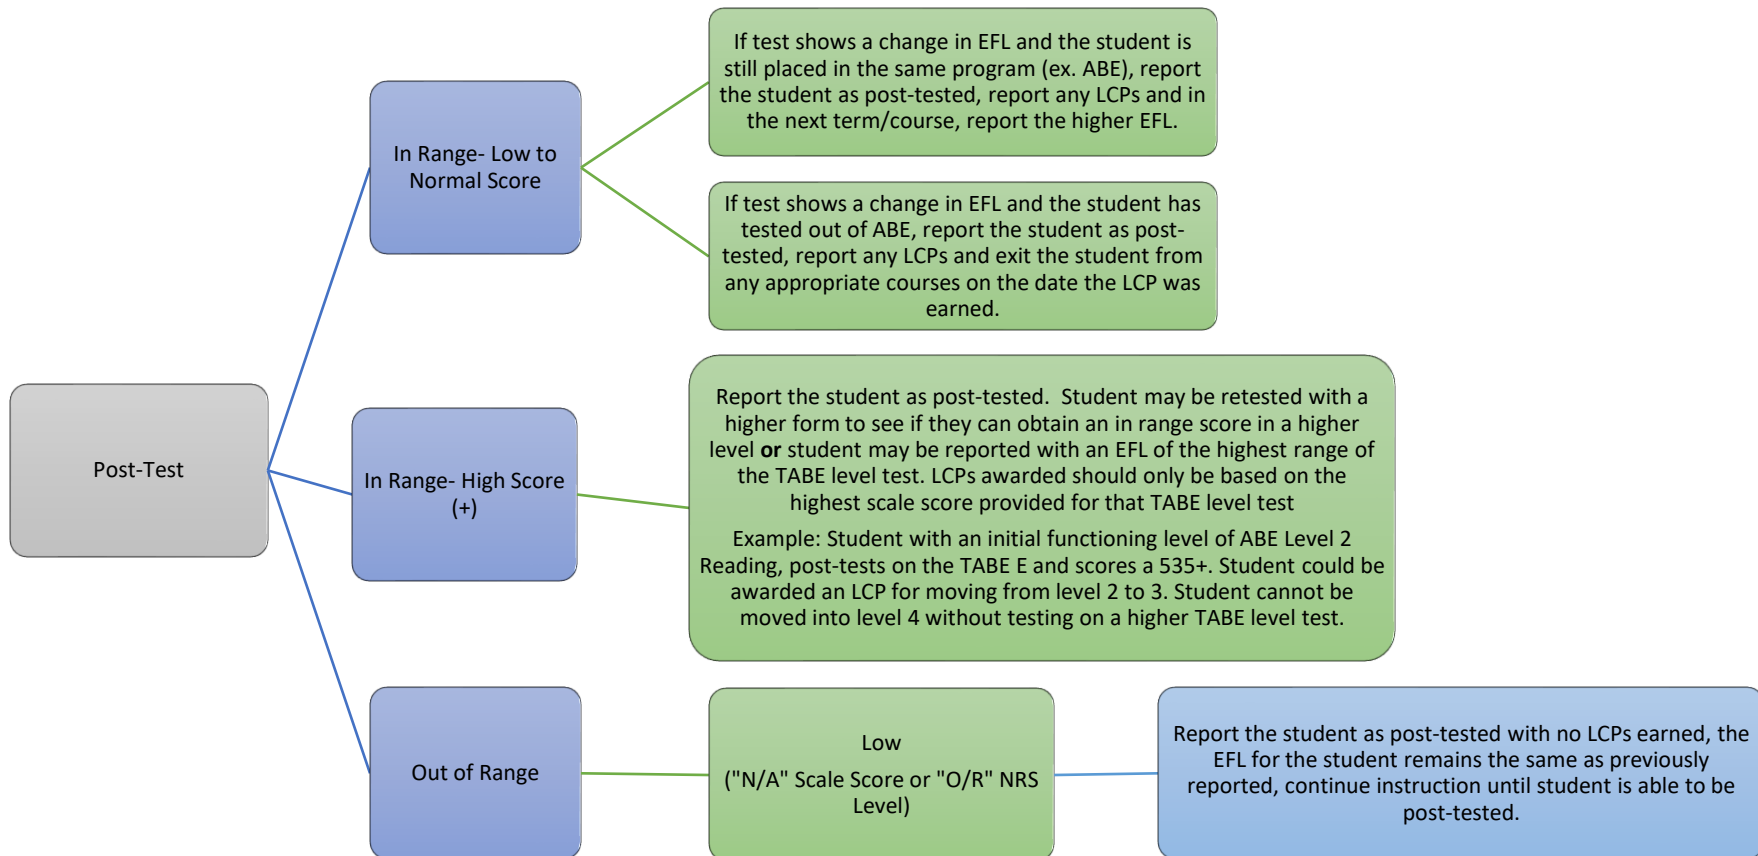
Post-Test

In Range- Low to Normal Score

If test shows a change in EFL and the student is still placed in the same program (ex. ABE), report the student as post-tested, report any LCPs and in the next term/course, report the higher EFL.

If test shows a change in EFL and the student has tested out of ABE, report the student as post-tested, report any LCPs and exit the student from any appropriate courses on the date the LCP was earned.

In Range- High Score (+)

Report the student as post-tested. Student may be retested with a higher form to see if they can obtain an in range score in a higher level **or** student may be reported with an EFL of the highest range of the TABE level test. LCPs awarded should only be based on the highest scale score provided for that TABE level test

Example: Student with an initial functioning level of ABE Level 2 Reading, post-tests on the TABE E and scores a 535+. Student could be awarded an LCP for moving from level 2 to 3. Student cannot be moved into level 4 without testing on a higher TABE level test.

Out of Range

Low
("N/A" Scale Score or "O/R" NRS Level)

Report the student as post-tested with no LCPs earned, the EFL for the student remains the same as previously reported, continue instruction until student is able to be post-tested.